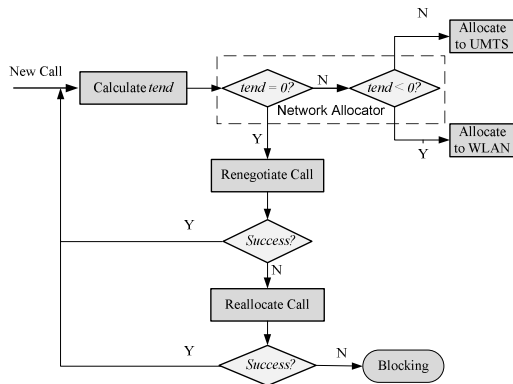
New Call

Calculate *tend*

*tend* = 0?

N

*tend* < 0?

N

Allocate to UMTS

Network Allocator

Y

Allocate to WLAN

Y

Renegotiate Call

Y

*Success?*

N

Reallocate Call

Y

*Success?*

N

Blocking